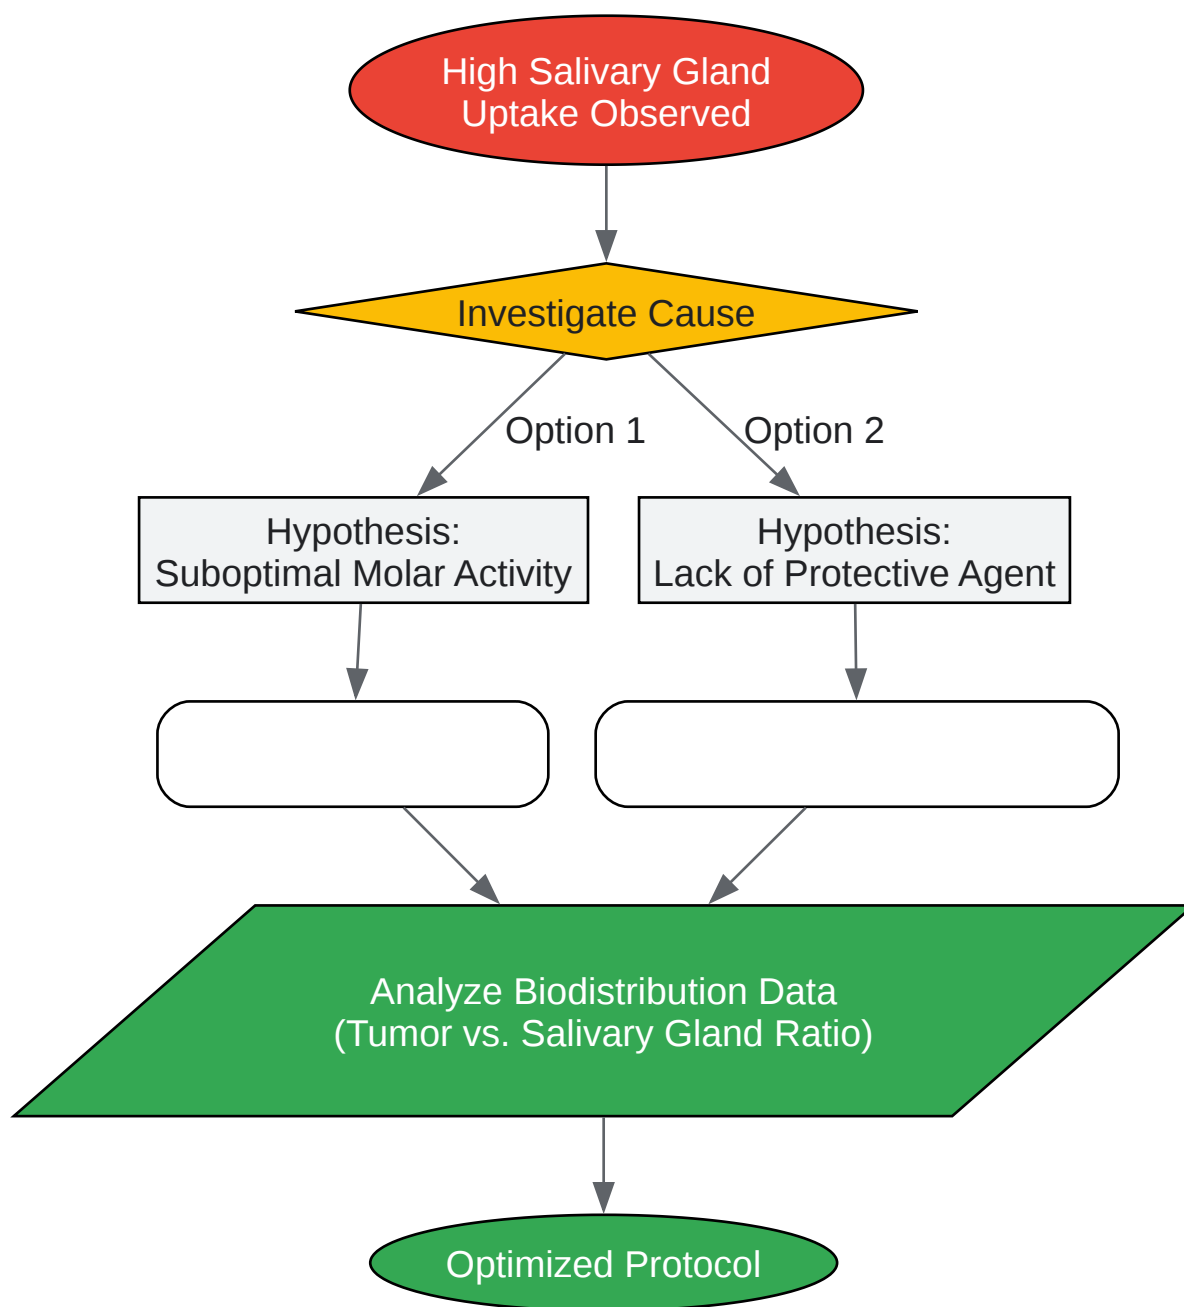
High Salivary Gland Uptake Observed

Investigate Cause

Option 1

Option 2

Hypothesis:
Suboptimal Molar Activity

Hypothesis:
Lack of Protective Agent

Analyze Biodistribution Data
(Tumor vs. Salivary Gland Ratio)

Optimized Protocol